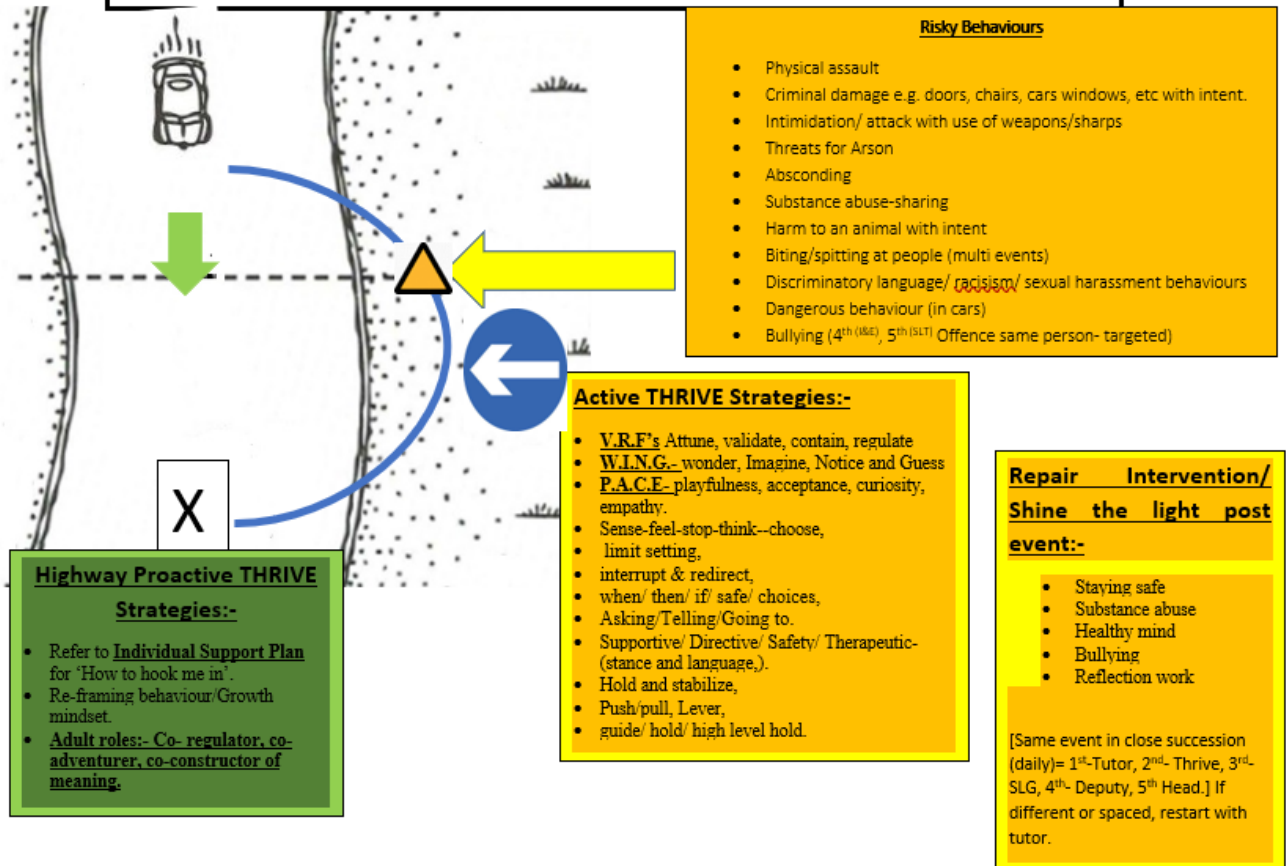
Risky Behaviours

- Physical assault
- Criminal damage e.g. doors, chairs, cars windows, etc with intent.
- Intimidation/ attack with use of weapons/sharps
- Threats for Arson
- Absconding
- Substance abuse-sharing
- Harm to an animal with intent
- Biting/spitting at people (multi events)
- Discriminatory language/ racisism/ sexual harassment behaviours
- Dangerous behaviour (in cars)
- Bullying ($4^{th\ (I\&E)}$, $5^{th\ (SLT)}$ Offence same person- targeted)

X

Active THRIVE Strategies:-

- V.R.F's Attune, validate, contain, regulate
- W.I.N.G.- wonder, Imagine, Notice and Guess
- P.A.C.E- playfulness, acceptance, curiosity, empathy.
- Sense-feel-stop-think--choose,
- limit setting,
- interrupt & redirect,
- when/ then/ if/ safe/ choices,
- Asking/Telling/Going to.
- Supportive/ Directive/ Safety/ Therapeutic- (stance and language,).
- Hold and stabilize,
- Push/pull, Lever,
- guide/ hold/ high level hold.

Highway Proactive THRIVE Strategies:-

- Refer to Individual Support Plan for 'How to hook me in'.
- Re-framing behaviour/Growth mindset.
- Adult roles:- Co- regulator, co-adventurer, co-constructor of meaning.

Repair Intervention/ Shine the light post event:-

- Staying safe
- Substance abuse
- Healthy mind
- Bullying
- Reflection work

[Same event in close succession (daily)= $1^{st}$-Tutor, $2^{nd}$- Thrive, $3^{rd}$-SLG, $4^{th}$- Deputy, $5^{th}$ Head.] If different or spaced, restart with tutor.